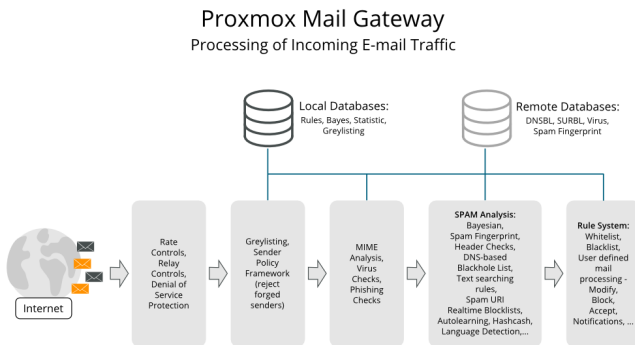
Proxmox Mail Gateway
Processing of Incoming E-mail Traffic

Local Databases:
Rules, Bayes, Statistic, Greylisting

Remote Databases:
DNSBL, SURBL, Virus, Spam Fingerprint

Internet

Rate Controls, Relay Controls, Denial of Service Protection

Greylisting, Sender Policy Framework (reject forged senders)

MIME Analysis, Virus Checks, Phishing Checks

SPAM Analysis:
Bayesian, Spam Fingerprint, Header Checks, DNS-based Blackhole List, Text searching rules, Spam URI Realtime Blocklists, Autolearning, Hashcash, Language Detection,...

Rule System:
Whitelist, Blacklist, User defined mail processing - Modify, Block, Accept, Notifications, ...